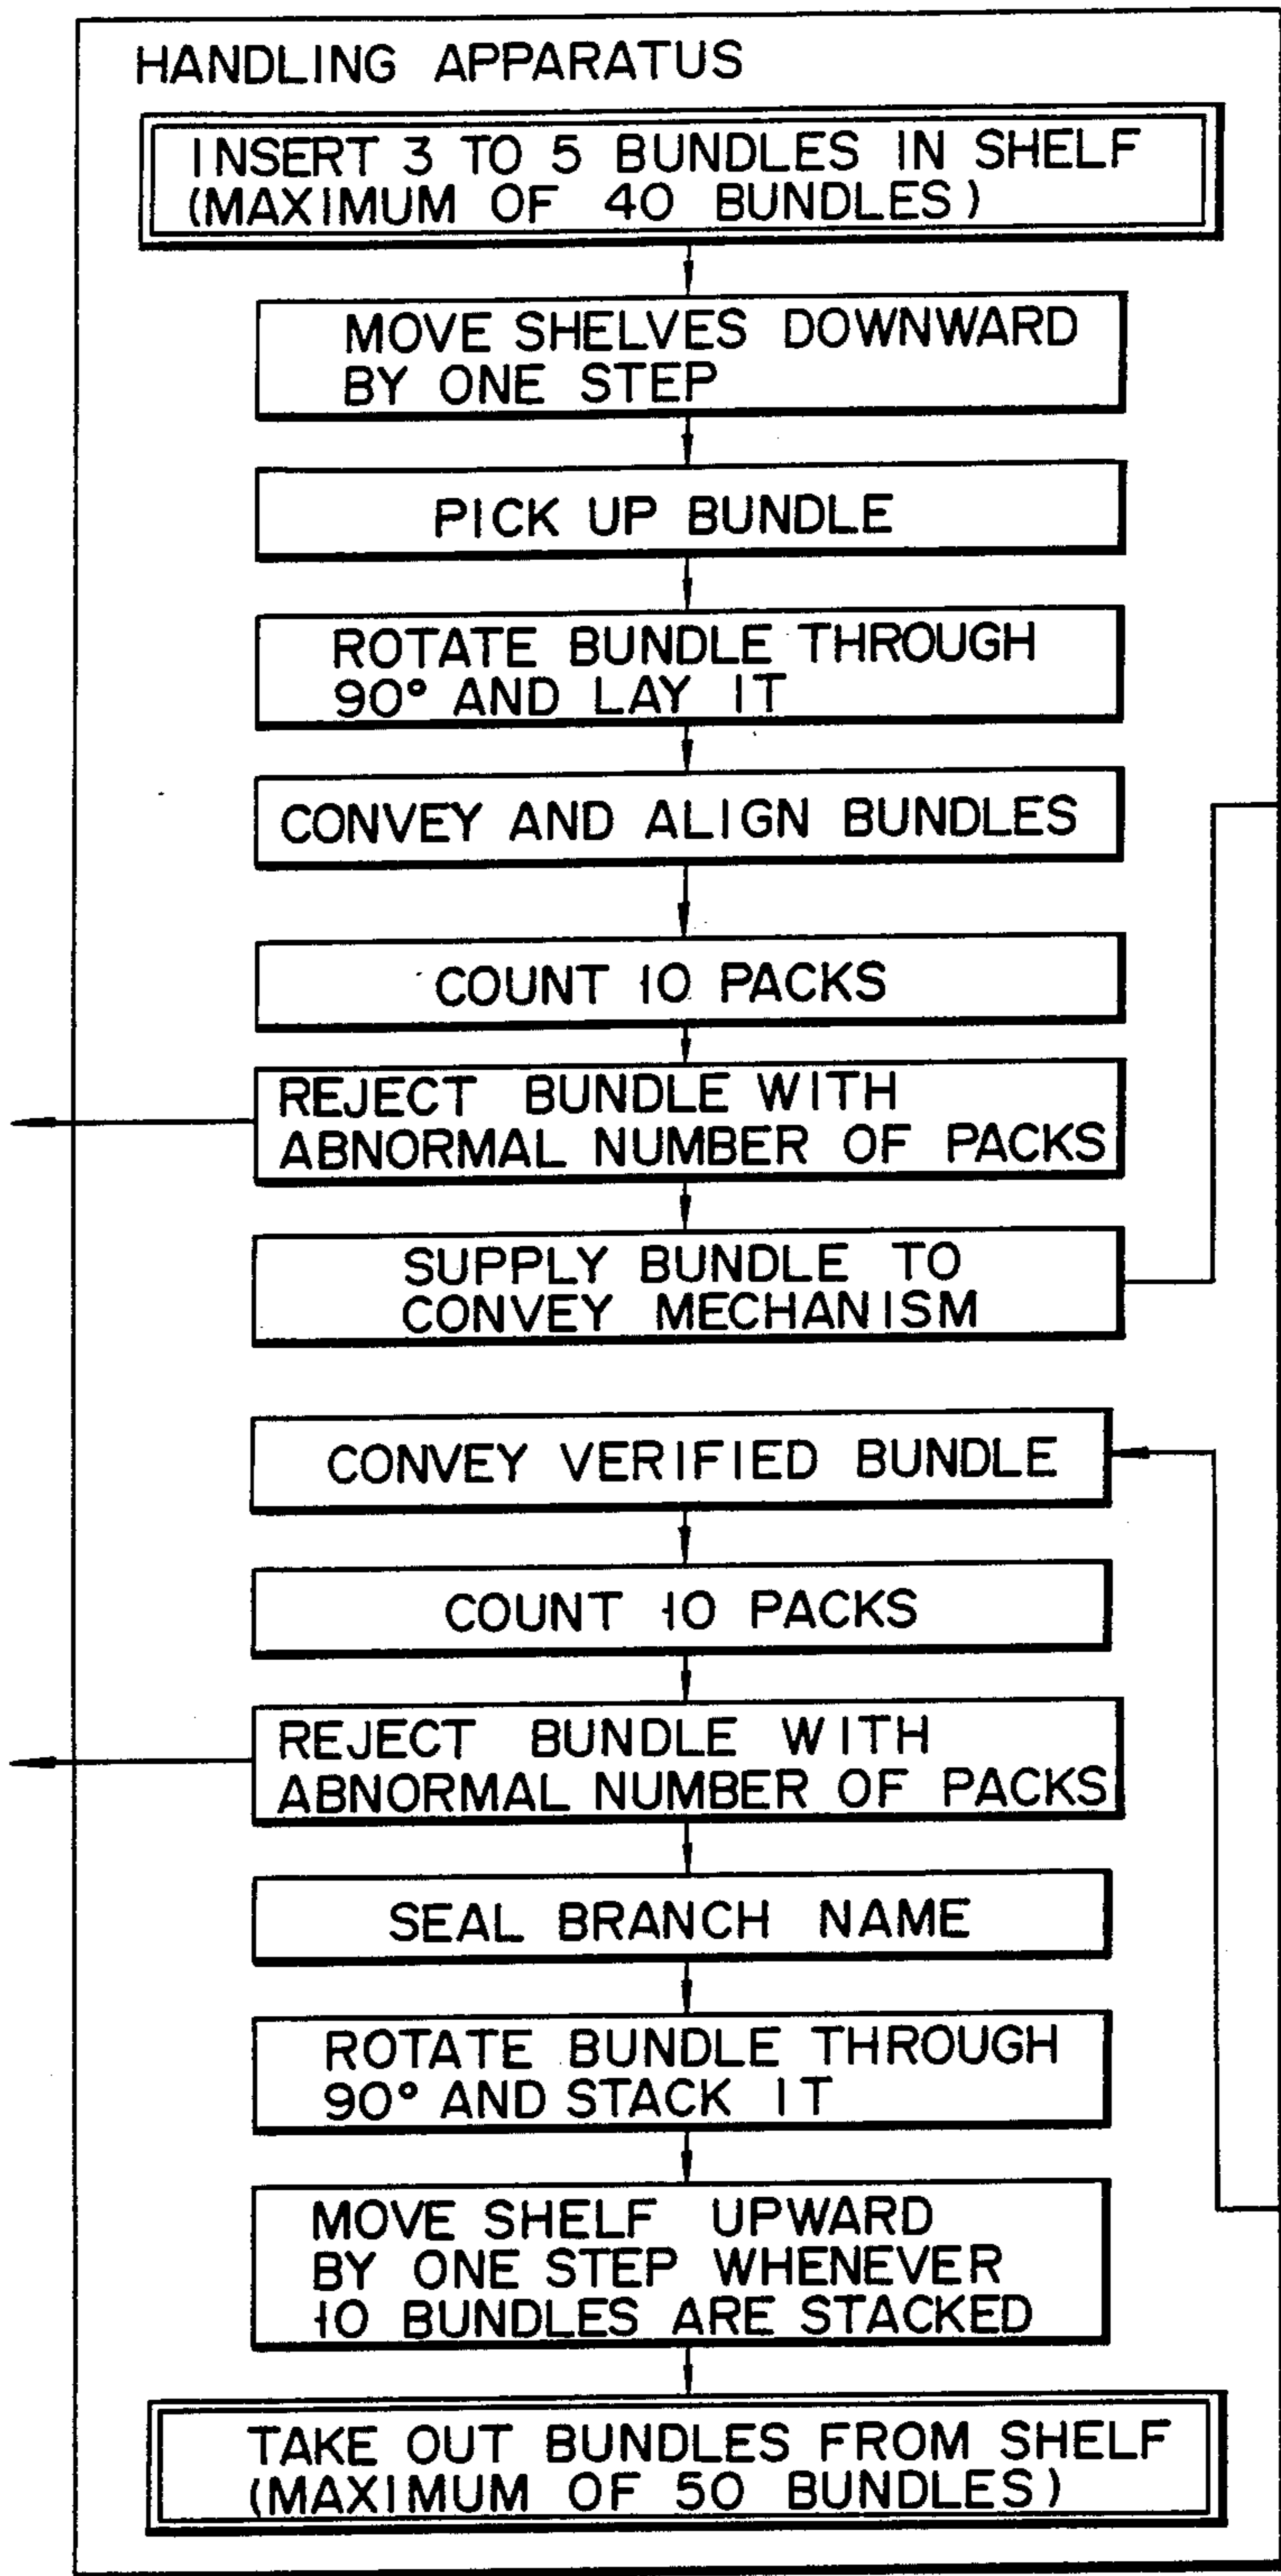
HANDLING APPARATUS

INSERT 3 TO 5 BUNDLES IN SHELF (MAXIMUM OF 40 BUNDLES)

MOVE SHELVES DOWNWARD BY ONE STEP

PICK UP BUNDLE

ROTATE BUNDLE THROUGH 90° AND LAY IT

CONVEY AND ALIGN BUNDLES

COUNT 10 PACKS

REJECT BUNDLE WITH ABNORMAL NUMBER OF PACKS

SUPPLY BUNDLE TO CONVEY MECHANISM

CONVEY VERIFIED BUNDLE

COUNT 10 PACKS

REJECT BUNDLE WITH ABNORMAL NUMBER OF PACKS

SEAL BRANCH NAME

ROTATE BUNDLE THROUGH 90° AND STACK IT

MOVE SHELF UPWARD BY ONE STEP WHENEVER 10 BUNDLES ARE STACKED

TAKE OUT BUNDLES FROM SHELF (MAXIMUM OF 50 BUNDLES)